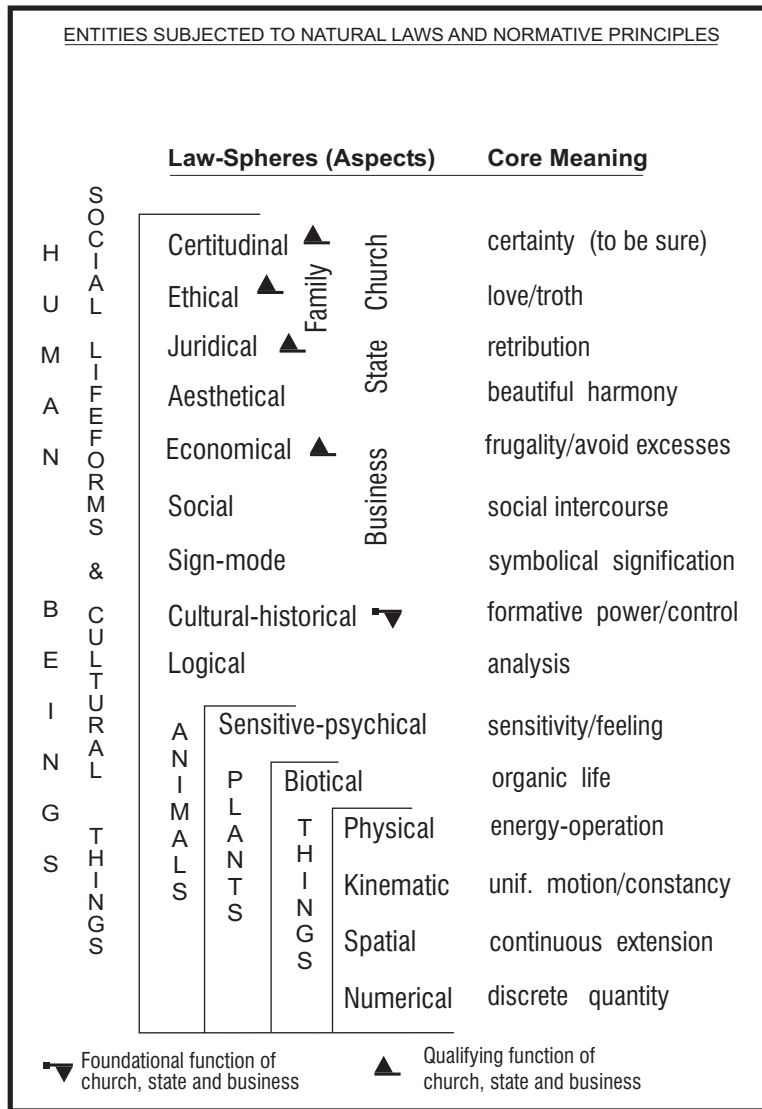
ENTITIES SUBJECTED TO NATURAL LAWS AND NORMATIVE PRINCIPLES

Law-Spheres (Aspects) Core Meaning

HUMAN BEINGS

SOCIAL LIFEFORMS & CULTURAL THINGS

Certitudinal ▲ certainty (to be sure)
Ethical ▲ love/troth
Juridical ▲ retribution
Aesthetical beautiful harmony
Economical ▲ frugality/avoid excesses
Social social intercourse
Sign-mode symbolical signification
Cultural-historical formative power/control
Logical analysis

Family Church State Business

ANIMALS
Sensitive-psychical sensitivity/feeling
PLANTS
Biotical organic life
THINGS
Physical energy-operation
Kinematic unif. motion/constancy
Spatial continuous extension
Numerical discrete quantity

Foundational function of church, state and business

▲ Qualifying function of church, state and business